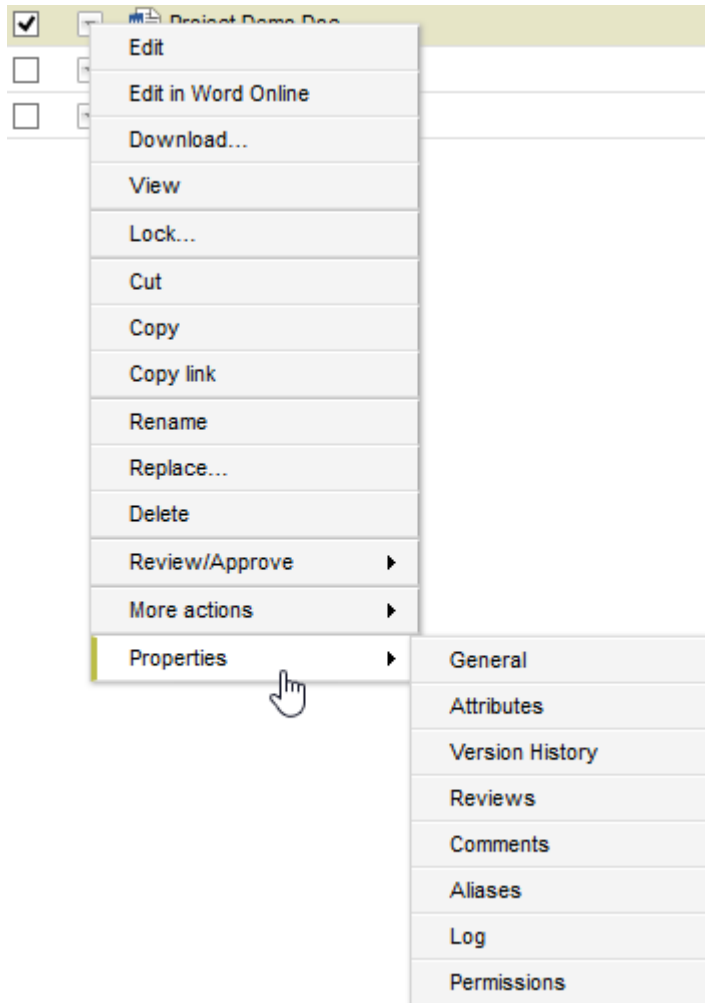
Project Demo Doc

Edit
Edit in Word Online
Download...
View
Lock...
Cut
Copy
Copy link
Rename
Replace...
Delete
Review/Approve
More actions
Properties

General
Attributes
Version History
Reviews
Comments
Aliases
Log
Permissions